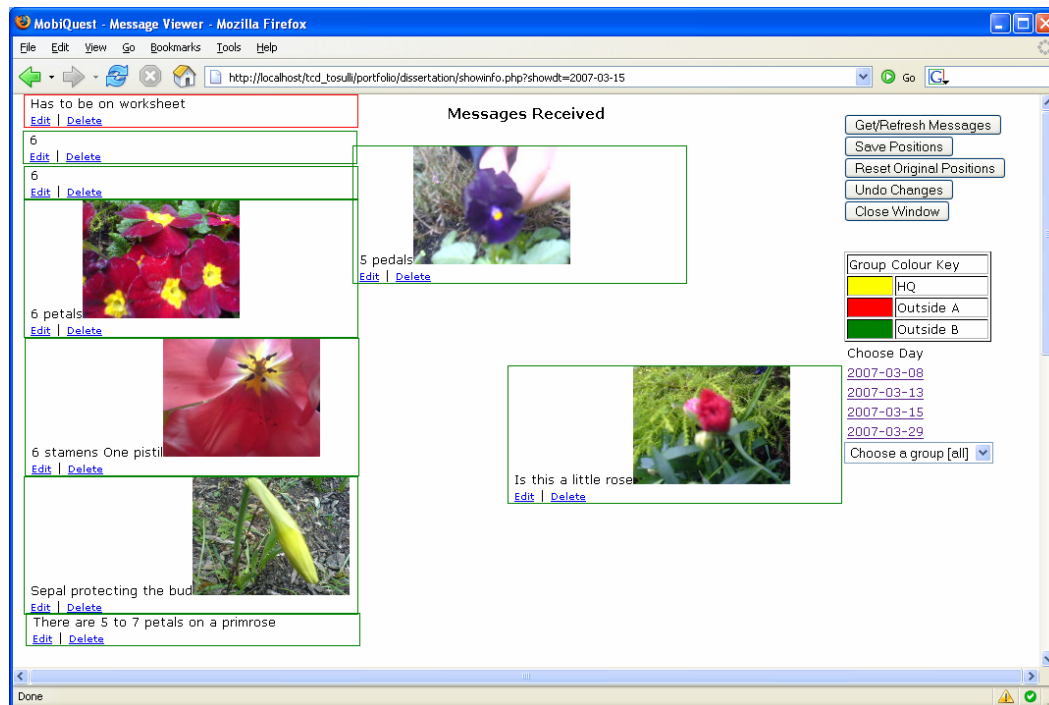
MobiQuest - Message Viewer - Mozilla Firefox

File Edit View Go Bookmarks Tools Help

http://localhost/tcd_tosulli/portfolio/dissertation/showinfo.php?showdt=2007-03-15

Go

Has to be on worksheet
Edit | Delete

6
Edit | Delete

6
Edit | Delete

6 petals
Edit | Delete

6 stamens One pistil
Edit | Delete

Sepal protecting the bud
Edit | Delete

There are 5 to 7 petals on a primrose
Edit | Delete

Messages Received

5 pedals
Edit | Delete

Is this a little rose
Edit | Delete

Get/Refresh Messages
Save Positions
Reset Original Positions
Undo Changes
Close Window

| Group Colour Key | |
|---|---|
| | HQ |
| | Outside A |
| | Outside B |

Choose Day
2007-03-08
2007-03-13
2007-03-15
2007-03-29
Choose a group [all]

Done